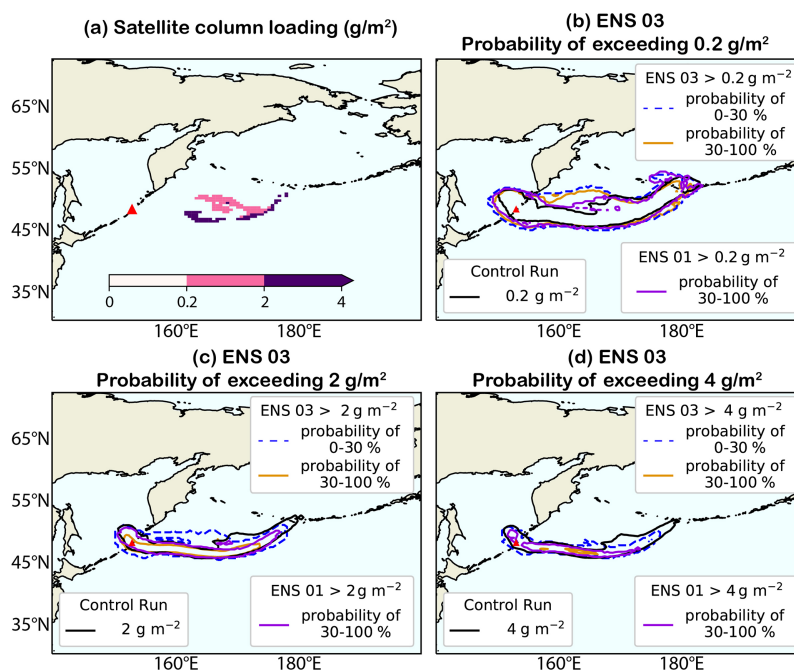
(a) Satellite column loading (g/m$^2$)

65°N
55°N
45°N
35°N
160°E
180°E

0
0.2
2
4

(b) ENS 03
Probability of exceeding 0.2 g/m$^2$

ENS 03 > 0.2 g m$^{-2}$
probability of 0-30 %
probability of 30-100 %

ENS 01 > 0.2 g m$^{-2}$
probability of 30-100 %

Control Run
0.2 g m$^{-2}$

160°E
180°E

(c) ENS 03
Probability of exceeding 2 g/m$^2$

ENS 03 > 2 g m$^{-2}$
probability of 0-30 %
probability of 30-100 %

ENS 01 > 2 g m$^{-2}$
probability of 30-100 %

Control Run
2 g m$^{-2}$

65°N
55°N
45°N
35°N
160°E
180°E

(d) ENS 03
Probability of exceeding 4 g/m$^2$

ENS 03 > 4 g m$^{-2}$
probability of 0-30 %
probability of 30-100 %

ENS 01 > 4 g m$^{-2}$
probability of 30-100 %

Control Run
4 g m$^{-2}$

160°E
180°E